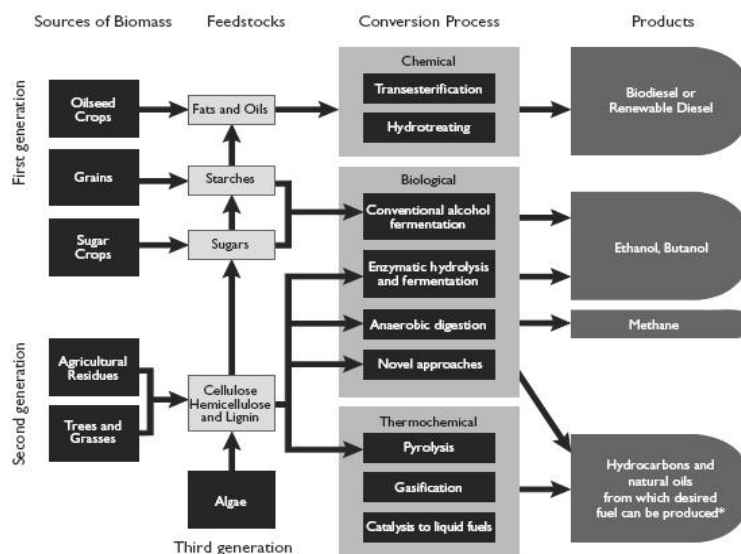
Sources of Biomass

Feedstocks

Conversion Process

Products

First generation

Oilseed Crops

Grains

Sugar Crops

Fats and Oils

Starches

Sugars

Chemical

Transesterification

Hydrotreating

Biodiesel or Renewable Diesel

Biological

Conventional alcohol fermentation

Enzymatic hydrolysis and fermentation

Anaerobic digestion

Novel approaches

Ethanol, Butanol

Methane

Second generation

Agricultural Residues

Trees and Grasses

Cellulose Hemicellulose and Lignin

Thermochemical

Pyrolysis

Gasification

Catalysis to liquid fuels

Hydrocarbons and natural oils from which desired fuel can be produced*

Algae

Third generation